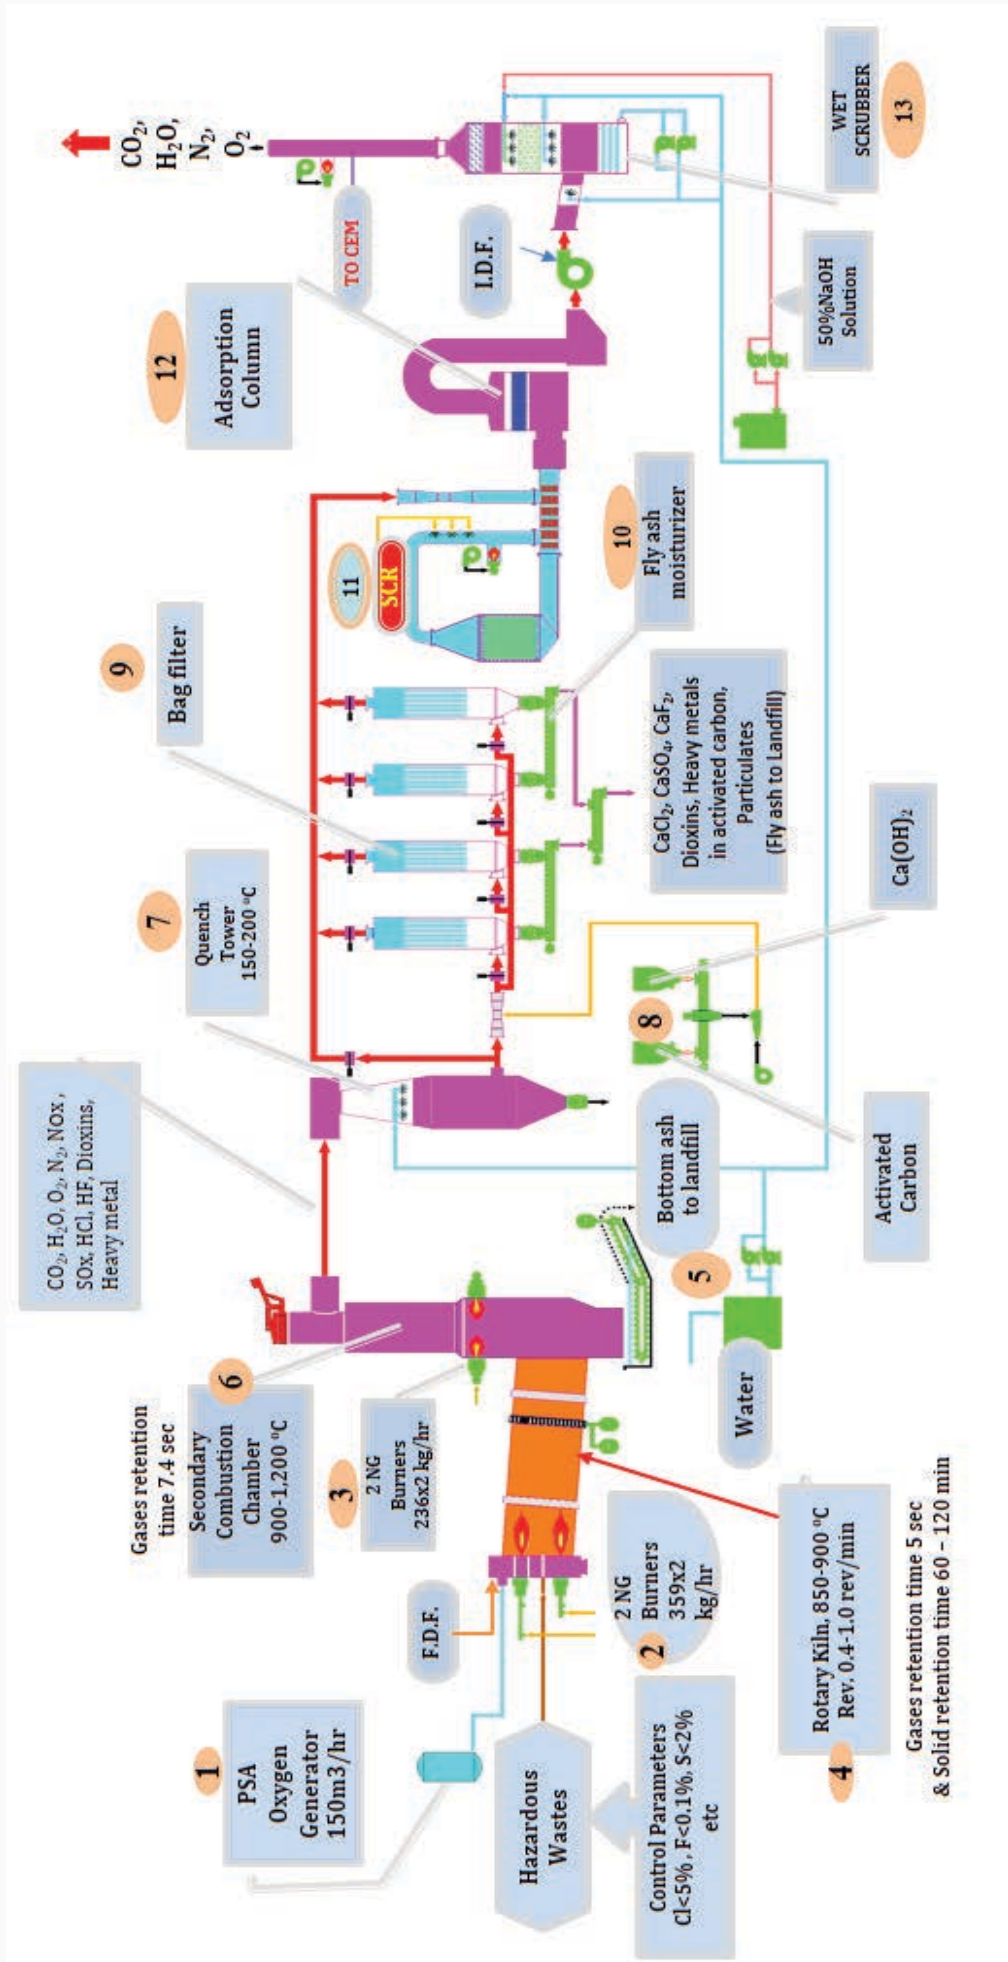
1
PSA Oxygen Generator 150m3/hr

Hazardous Wastes

Control Parameters Cl<5%, F<0.1%, S<2% etc

F.D.F.

2
2 NG Burners 359x2 kg/hr

4
Rotary Kiln, 850-900 °C Rev. 0.4-1.0 rev/min

Gases retention time 5 sec & Solid retention time 60 – 120 min

3
2 NG Burners 236x2 kg/hr

6
Gases retention time 7.4 sec
Secondary Combustion Chamber 900-1.200 °C

Water

5

Bottom ash to landfill

$CO_2$, $H_2O$, $O_2$, $N_2$, NOx, SOx, HCl, HF, Dioxins, Heavy metal

7
Quench Tower 150-200 °C

8

Activated Carbon

$Ca(OH)_2$

9
Bag filter

$CaCl_2$, $CaSO_4$, $CaF_2$, Dioxins, Heavy metals in activated carbon, Particulates (Fly ash to Landfill)

10
Fly ash moisturizer

11
SCR

12
Adsorption Column

I.D.F.

TO CEM

50%NaOH Solution

13
WET SCRUBBER

$CO_2$, $H_2O$, $N_2$, $O_2$